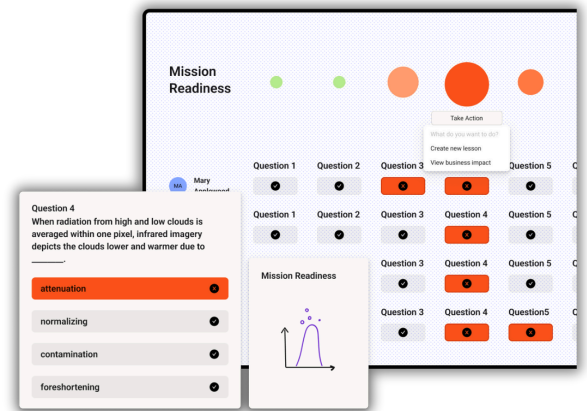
Mission Readiness

Take Action

What do you want to do?

Create new lesson

View business impact

MA

Mary Applewood

Question 1

Question 2

Question 3

Question 5

Q

Question 1

Question 2

Question 3

Question 4

Question 5

Q

Question 3

Question 4

Question 5

Question 3

Question 4

Question5

Question 4
When radiation from high and low clouds is averaged within one pixel, infrared imagery depicts the clouds lower and warmer due to ______.

attenuation

normalizing

contamination

foreshortening

Mission Readiness